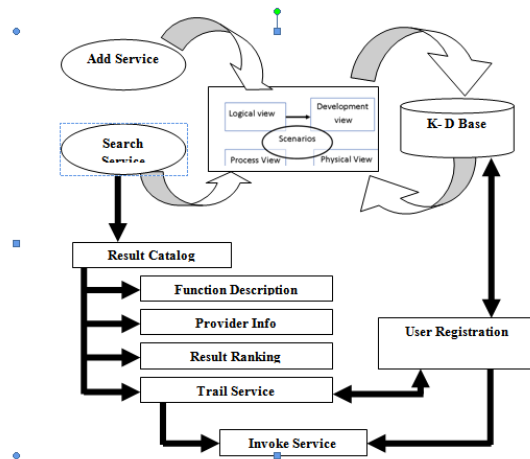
Add Service

Search Service

Logical view

Development view

Scenarios

Process View

Physical View

K- D Base

Result Catalog

Function Description

Provider Info

Result Ranking

Trail Service

User Registration

Invoke Service